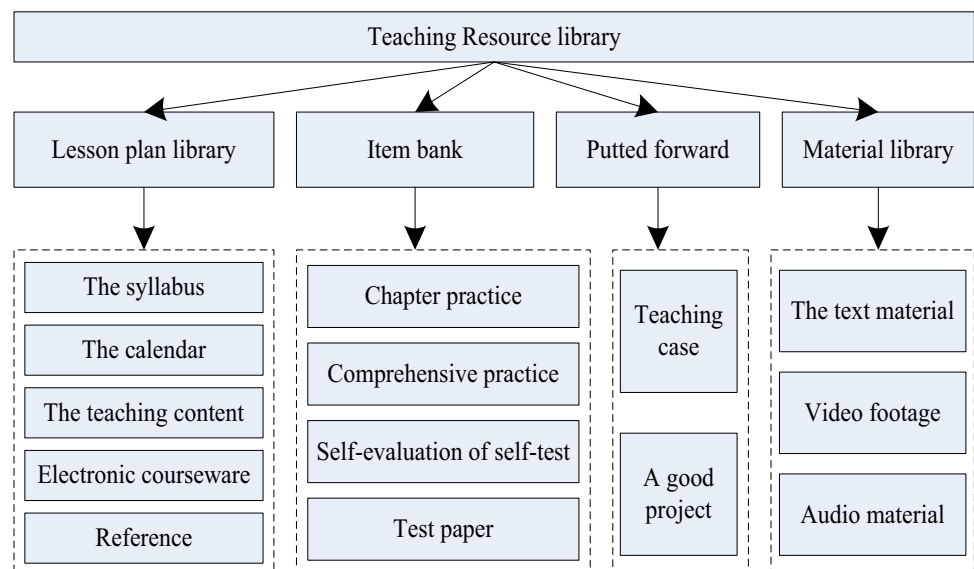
Teaching Resource library

Lesson plan library

The syllabus

The calendar

The teaching content

Electronic courseware

Reference

Item bank

Chapter practice

Comprehensive practice

Self-evaluation of self-test

Test paper

Putted forward

Teaching case

A good project

Material library

The text material

Video footage

Audio material